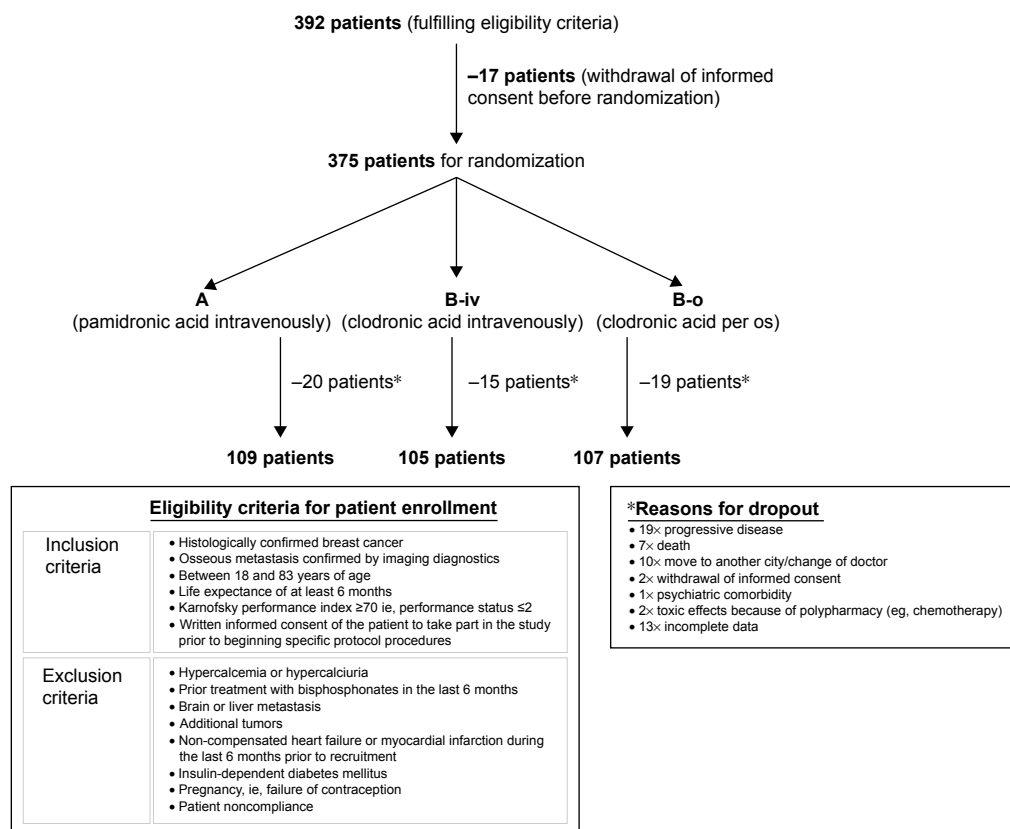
**392 patients** (fulfilling eligibility criteria)

**–17 patients** (withdrawal of informed consent before randomization)

**375 patients** for randomization

**A**
(pamidronic acid intravenously)

**B-iv**
(clodronic acid intravenously)

**B-o**
(clodronic acid per os)

–20 patients*

–15 patients*

–19 patients*

**109 patients**

**105 patients**

**107 patients**

**Eligibility criteria for patient enrollment**

| | |
|---|---|
| Inclusion criteria | • Histologically confirmed breast cancer<br>• Osseous metastasis confirmed by imaging diagnostics<br>• Between 18 and 83 years of age<br>• Life expectance of at least 6 months<br>• Karnofsky performance index ≥70 ie, performance status ≤2<br>• Written informed consent of the patient to take part in the study prior to beginning specific protocol procedures |
| Exclusion criteria | • Hypercalcemia or hypercalciuria<br>• Prior treatment with bisphosphonates in the last 6 months<br>• Brain or liver metastasis<br>• Additional tumors<br>• Non-compensated heart failure or myocardial infarction during the last 6 months prior to recruitment<br>• Insulin-dependent diabetes mellitus<br>• Pregnancy, ie, failure of contraception<br>• Patient noncompliance |

**\*Reasons for dropout**
• 19× progressive disease
• 7× death
• 10× move to another city/change of doctor
• 2× withdrawal of informed consent
• 1× psychiatric comorbidity
• 2× toxic effects because of polypharmacy (eg, chemotherapy)
• 13× incomplete data